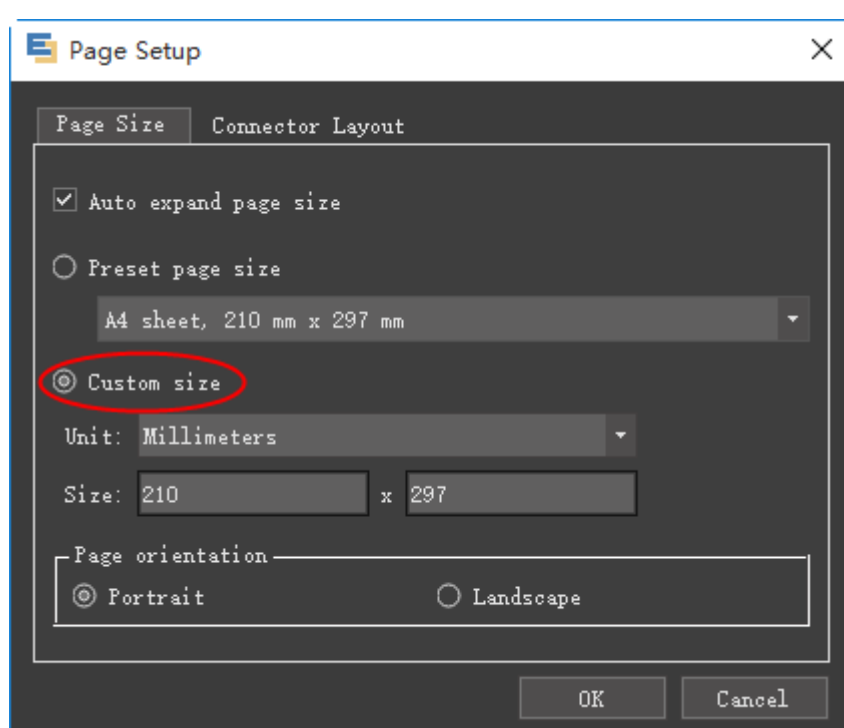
Page Setup

Page Size

Connector Layout

Auto expand page size

Preset page size

A4 sheet, 210 mm x 297 mm

Custom size

Unit: Millimeters

Size: 210 x 297

Page orientation

Portrait

Landscape

OK

Cancel